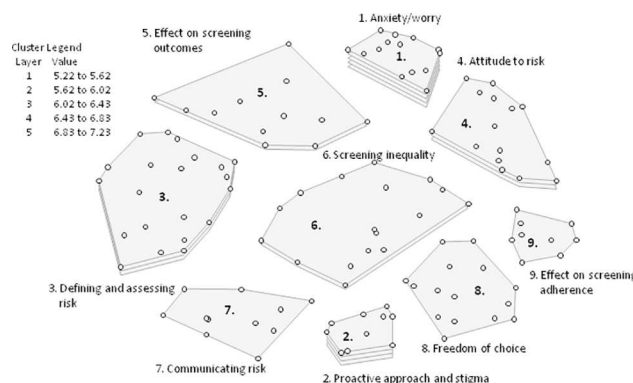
Cluster Legend

| Layer | Value |
|---|---|
| 1 | 5.22 to 5.62 |
| 2 | 5.62 to 6.02 |
| 3 | 6.02 to 6.43 |
| 4 | 6.43 to 6.83 |
| 5 | 6.83 to 7.23 |

5. Effect on screening outcomes

5.

1. Anxiety/worry

1.

4. Attitude to risk

4.

6. Screening inequality

3.

6.

9.

9. Effect on screening adherence

3. Defining and assessing risk

7.

8.

2.

8. Freedom of choice

7. Communicating risk

2. Proactive approach and stigma